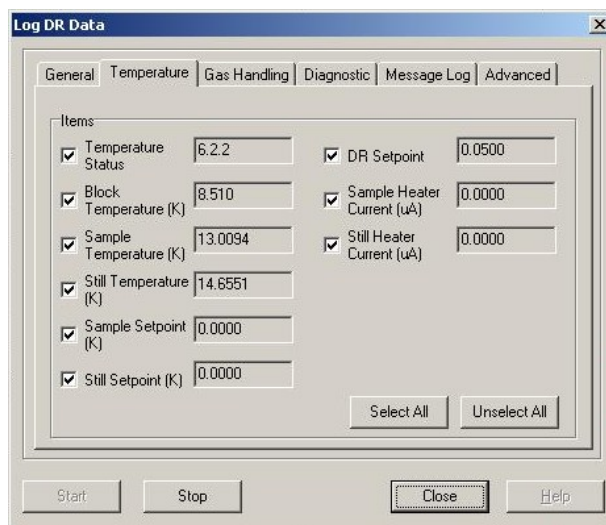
Log DR Data

General | Temperature | Gas Handling | Diagnostic | Message Log | Advanced

Items

Temperature Status 6.2.2

Block Temperature (K) 8.510

Sample Temperature (K) 13.0094

Still Temperature (K) 14.6551

Sample Setpoint (K) 0.0000

Still Setpoint (K) 0.0000

DR Setpoint 0.0500

Sample Heater Current (uA) 0.0000

Still Heater Current (uA) 0.0000

Select All

Unselect All

Start

Stop

Close

Help